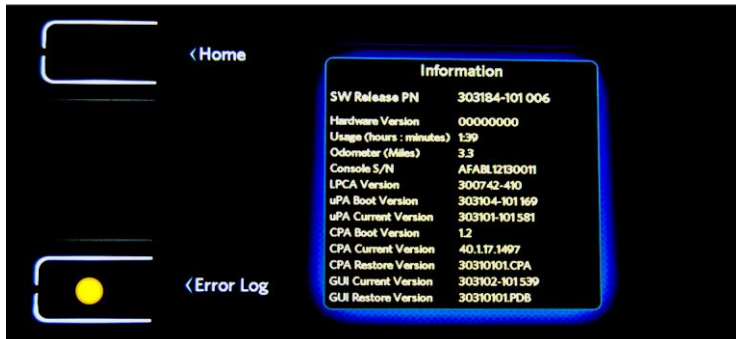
‹Home

‹Error Log

Information

| | |
|---|---|
| SW Release PN | 303184-101 006 |
| Hardware Version | 00000000 |
| Usage (hours : minutes) | 1:39 |
| Odometer (Miles) | 3.3 |
| Console S/N | AFABL12130011 |
| LPCA Version | 300742-410 |
| uPA Boot Version | 303104-101 169 |
| uPA Current Version | 303101-101 581 |
| CPA Boot Version | 1.2 |
| CPA Current Version | 40.1.17.1497 |
| CPA Restore Version | 30310101.CPA |
| GUI Current Version | 303102-101 539 |
| GUI Restore Version | 30310101.PDB |